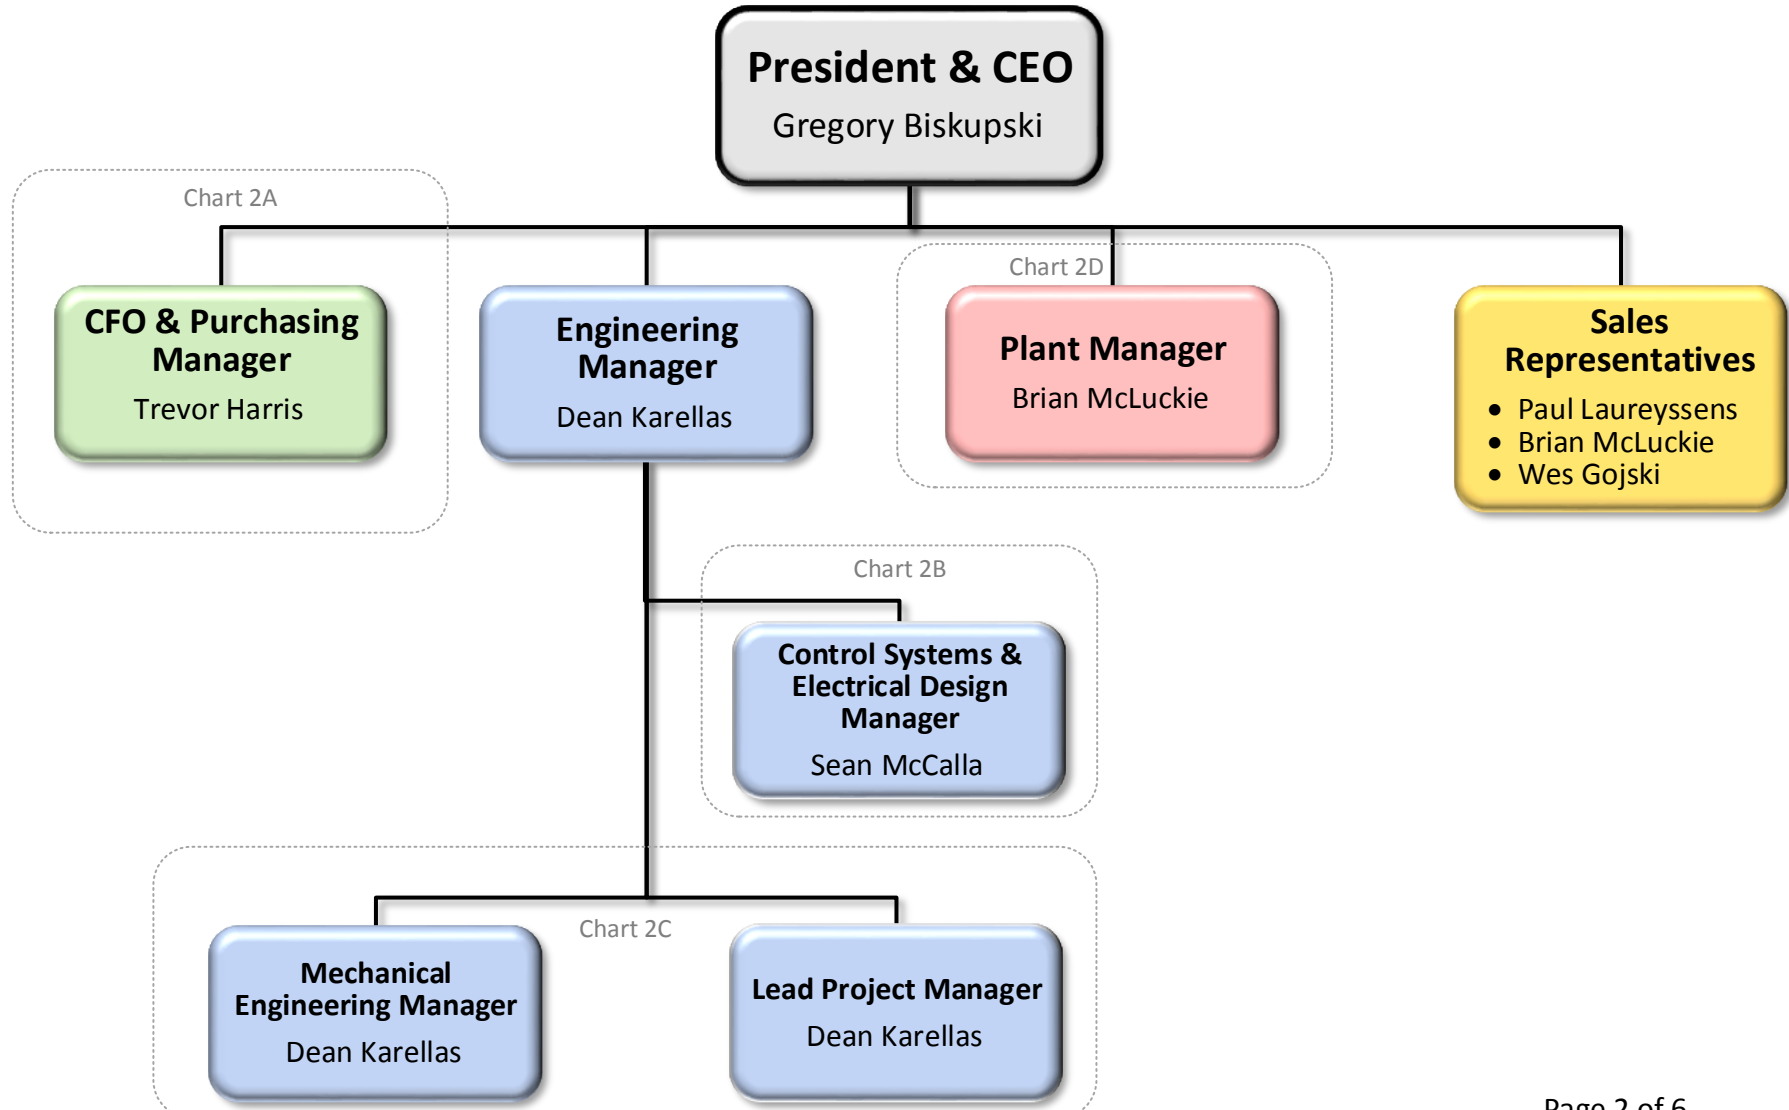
President & CEO
Gregory Biskupski

Chart 2A

CFO & Purchasing Manager
Trevor Harris

Engineering Manager
Dean Karellas

Chart 2D

Plant Manager
Brian McLuckie

Sales Representatives
• Paul Laureyssens
• Brian McLuckie
• Wes Gojski

Chart 2B

Control Systems & Electrical Design Manager
Sean McCalla

Chart 2C

Mechanical Engineering Manager
Dean Karellas

Lead Project Manager
Dean Karellas

Page 2 of 6